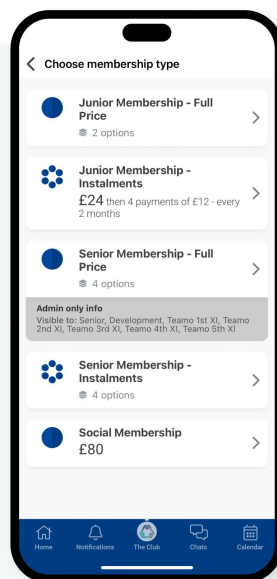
Choose membership type

Junior Membership - Full Price
2 options

Junior Membership - Instalments
£24 then 4 payments of £12 - every 2 months

Senior Membership - Full Price
4 options

Admin only info
Visible to: Senior, Development, Teamo 1st XI, Teamo 2nd XI, Teamo 3rd XI, Teamo 4th XI, Teamo 5th XI

Senior Membership - Instalments
4 options

Social Membership
£80

Home
Notifications
The Club
Chats
Calendar